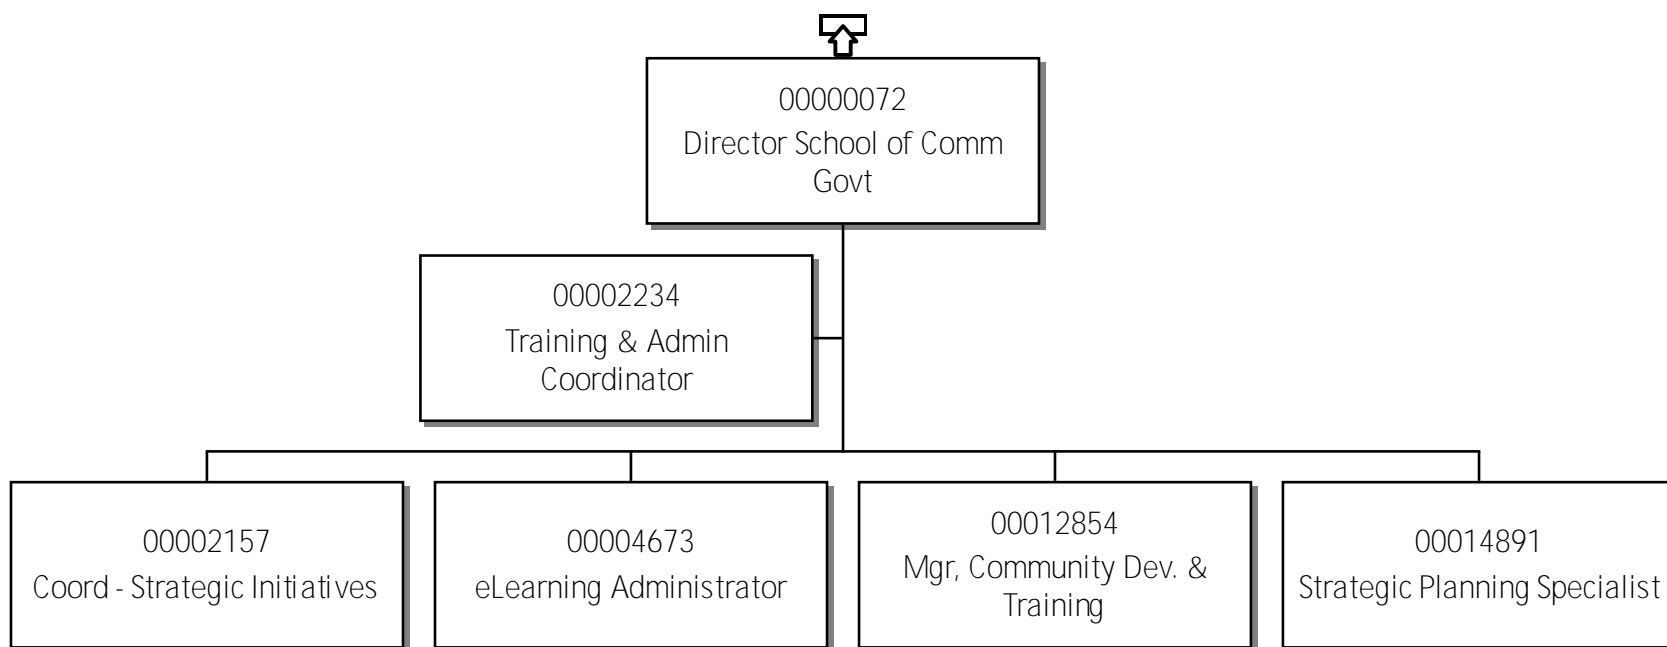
00000072
Director School of Comm Govt

00002234
Training & Admin Coordinator

00002157
Coord - Strategic Initiatives

00004673
eLearning Administrator

00012854
Mgr, Community Dev. & Training

00014891
Strategic Planning Specialist